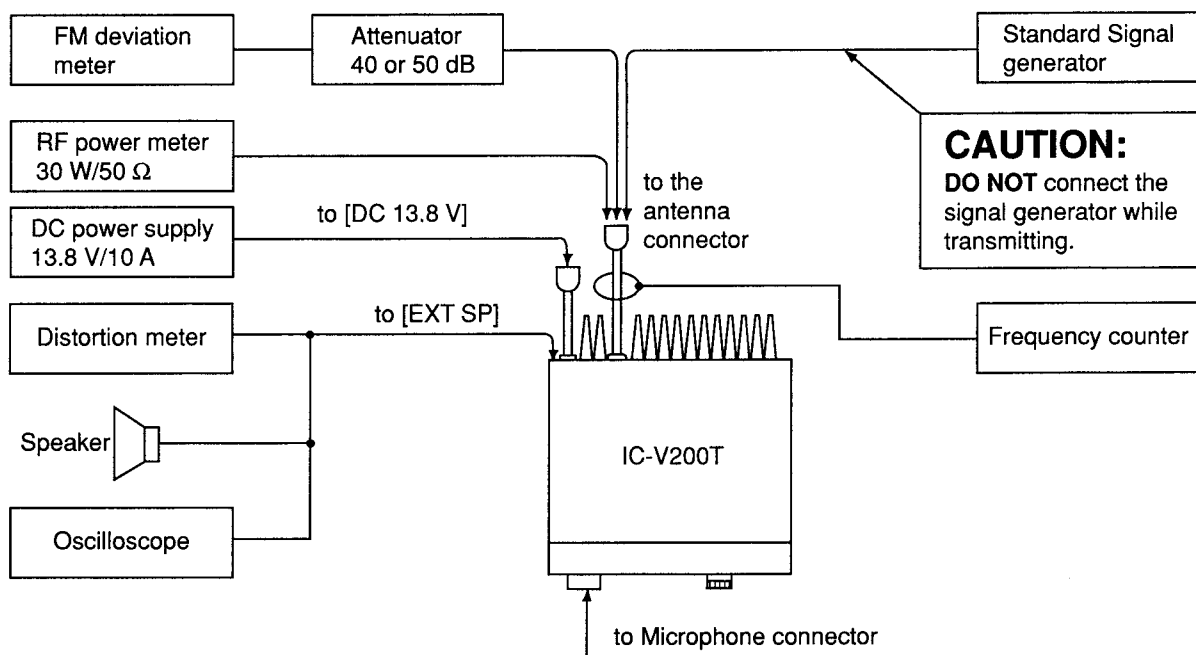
FM deviation meter

Attenuator 40 or 50 dB

Standard Signal generator

RF power meter 30 W/50 $\Omega$

CAUTION:
DO NOT connect the signal generator while transmitting.

to the antenna connector

DC power supply 13.8 V/10 A

to [DC 13.8 V]

Distortion meter

to [EXT SP]

Frequency counter

Speaker

IC-V200T

Oscilloscope

to Microphone connector